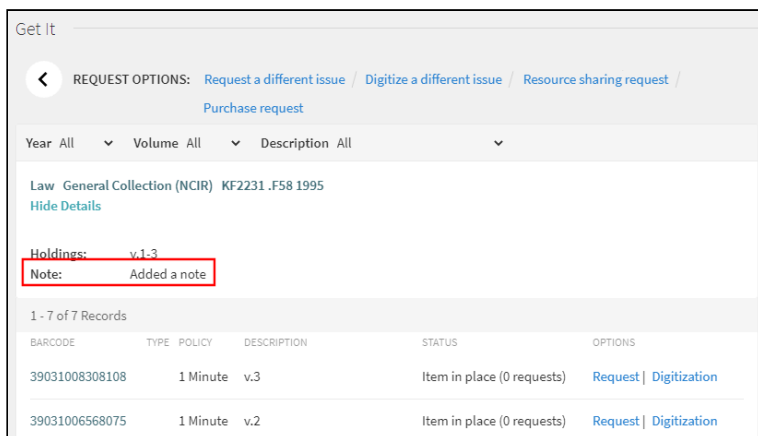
Get It

REQUEST OPTIONS: Request a different issue / Digitize a different issue / Resource sharing request / Purchase request

Year All Volume All Description All

Law General Collection (NCIR) KF2231 .F58 1995
Hide Details

Holdings: v.1-3
Note: Added a note

1 - 7 of 7 Records

| BARCODE | TYPE | POLICY | DESCRIPTION | STATUS | OPTIONS |
|---|---|---|---|---|---|
| 39031008308108 | | 1 Minute | v.3 | Item in place (0 requests) | Request \| Digitization |
| 39031006568075 | | 1 Minute | v.2 | Item in place (0 requests) | Request \| Digitization |